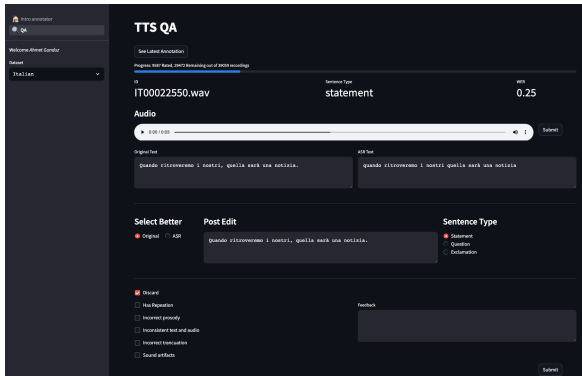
Intro annotation
QA

Welcome Ahmet Gunduz

Dataset

Italian

TTS QA

See Latest Annotation

Progress: 9187 Rated, 29472 Remaining out of 39059 recordings

ID
IT00022550.wav

Sentence Type
statement

WER
0.25

Audio

0:00 / 0:00

Submit

Original Text
Quando ritroveremo i nostri, quella sarà una notizia.

ASR Text
quando ritroveremo i nostri quella sarà una notizia

Select Better
Original ASR

Post Edit
Quando ritroveremo i nostri, quella sarà una notizia.

Sentence Type
Statement
Question
Exclamation

Discard
Has Repeation
Incorrect prosody
Inconsistent text and audio
Incorrect truncuation
Sound artifacts

Feedback

Submit